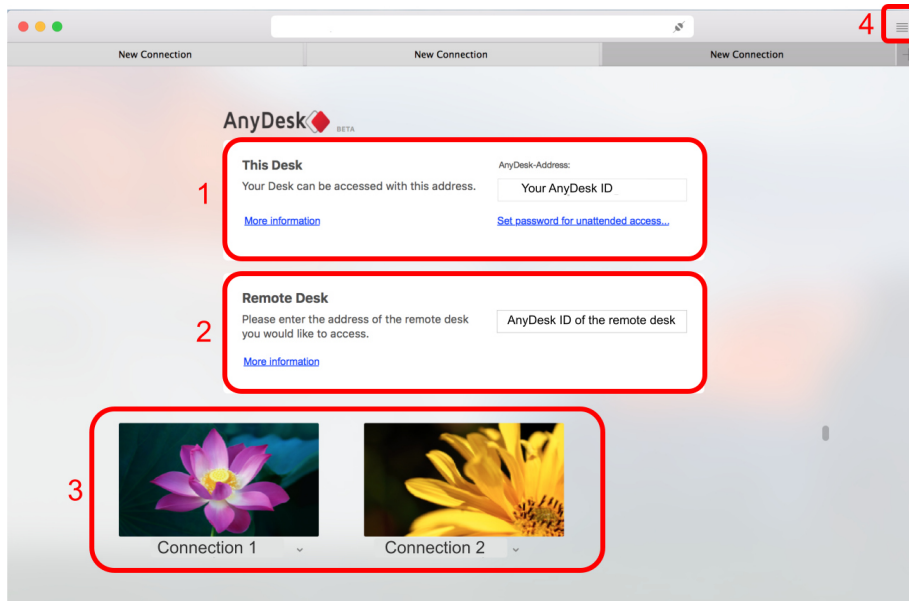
4

New Connection | New Connection | New Connection

AnyDesk BETA

1

This Desk
Your Desk can be accessed with this address.

AnyDesk-Address:
Your AnyDesk ID

More information

Set password for unattended access...

2

Remote Desk
Please enter the address of the remote desk you would like to access.

AnyDesk ID of the remote desk

More information

3

Connection 1

Connection 2